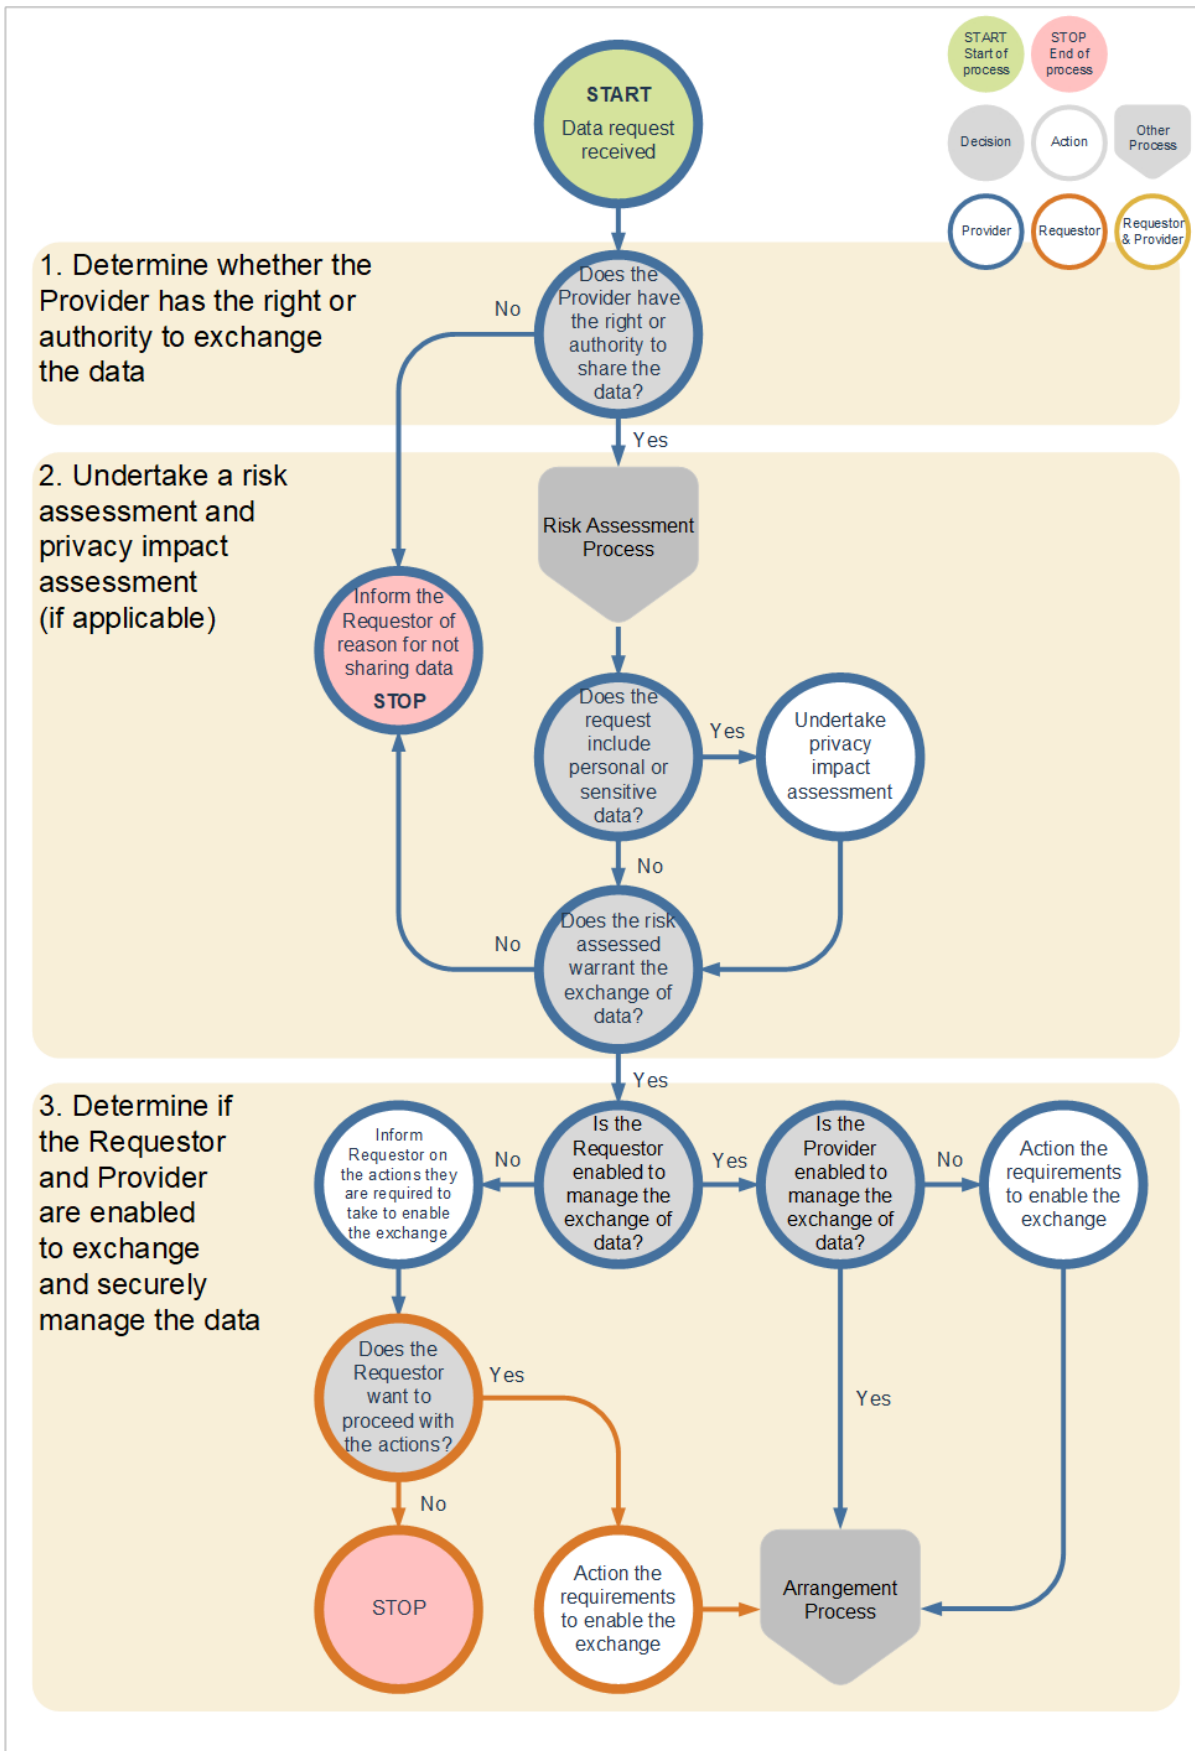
START Start of process

STOP End of process

Decision

Action

Other Process

Provider

Requestor

Requestor & Provider

START

Data request received

1. Determine whether the Provider has the right or authority to exchange the data

Does the Provider have the right or authority to share the data?

No

Yes

2. Undertake a risk assessment and privacy impact assessment (if applicable)

Risk Assessment Process

Inform the Requestor of reason for not sharing data

STOP

Does the request include personal or sensitive data?

Yes

Undertake privacy impact assessment

No

Does the risk assessed warrant the exchange of data?

No

Yes

3. Determine if the Requestor and Provider are enabled to exchange and securely manage the data

Inform Requestor on the actions they are required to take to enable the exchange

No

Is the Requestor enabled to manage the exchange of data?

Yes

Is the Provider enabled to manage the exchange of data?

No

Action the requirements to enable the exchange

Does the Requestor want to proceed with the actions?

Yes

Yes

No

STOP

Action the requirements to enable the exchange

Arrangement Process